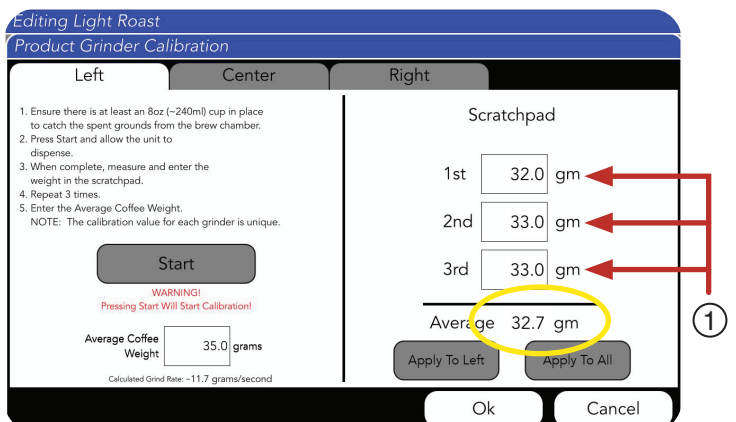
Editing Light Roast
Product Grinder Calibration

Left | Center | Right

1. Ensure there is at least an 8oz (~240ml) cup in place to catch the spent grounds from the brew chamber.
2. Press Start and allow the unit to dispense.
3. When complete, measure and enter the weight in the scratchpad.
4. Repeat 3 times.
5. Enter the Average Coffee Weight.
NOTE: The calibration value for each grinder is unique.

Start

WARNING!
Pressing Start Will Start Calibration!

Average Coffee Weight 35.0 grams

Calculated Grind Rate: ~11.7 grams/second

Scratchpad

1st 32.0 gm
2nd 33.0 gm
3rd 33.0 gm

Average 32.7 gm

Apply To Left
Apply To All

①

Ok
Cancel